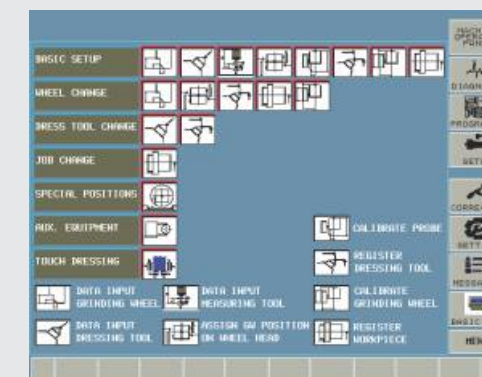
BASIC SETUP

WHEEL CHANGE

DRESS TOOL CHANGE

JOB CHANGE

SPECIAL POSITIONS

AUX. EQUIPMENT

CALIBRATE PROBE

TOUCH DRESSING

REGISTER DRESSING TOOL

DATA INPUT GRINDING WHEEL

DATA INPUT MEASURING TOOL

CALIBRATE GRINDING WHEEL

DATA INPUT DRESSING TOOL

ASSIGN GW POSITION ON WHEEL HEAD

REGISTER WORKPIECE

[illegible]

DIAGN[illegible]

PROGR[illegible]

SETT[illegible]

CORRE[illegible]

SETT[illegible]

MESSA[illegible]

BASIC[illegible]

MEN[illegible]